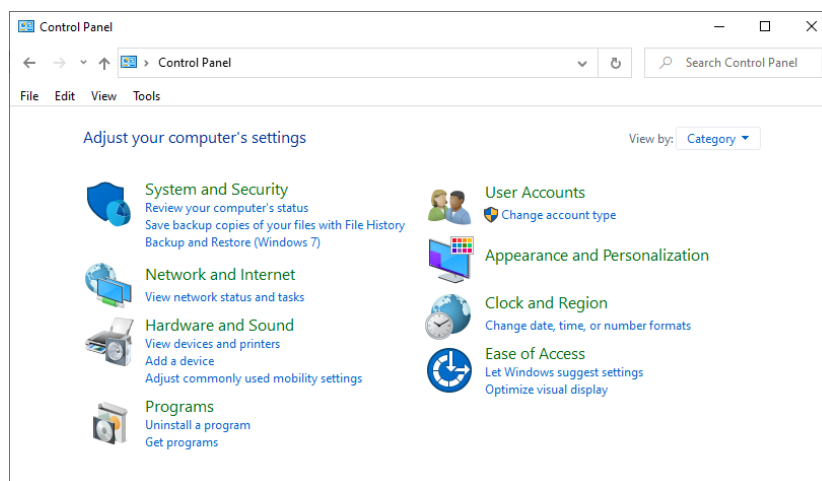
Control Panel

Control Panel

Search Control Panel

File Edit View Tools

Adjust your computer's settings

View by: Category

System and Security
Review your computer's status
Save backup copies of your files with File History
Backup and Restore (Windows 7)

Network and Internet
View network status and tasks

Hardware and Sound
View devices and printers
Add a device
Adjust commonly used mobility settings

Programs
Uninstall a program
Get programs

User Accounts
Change account type

Appearance and Personalization

Clock and Region
Change date, time, or number formats

Ease of Access
Let Windows suggest settings
Optimize visual display